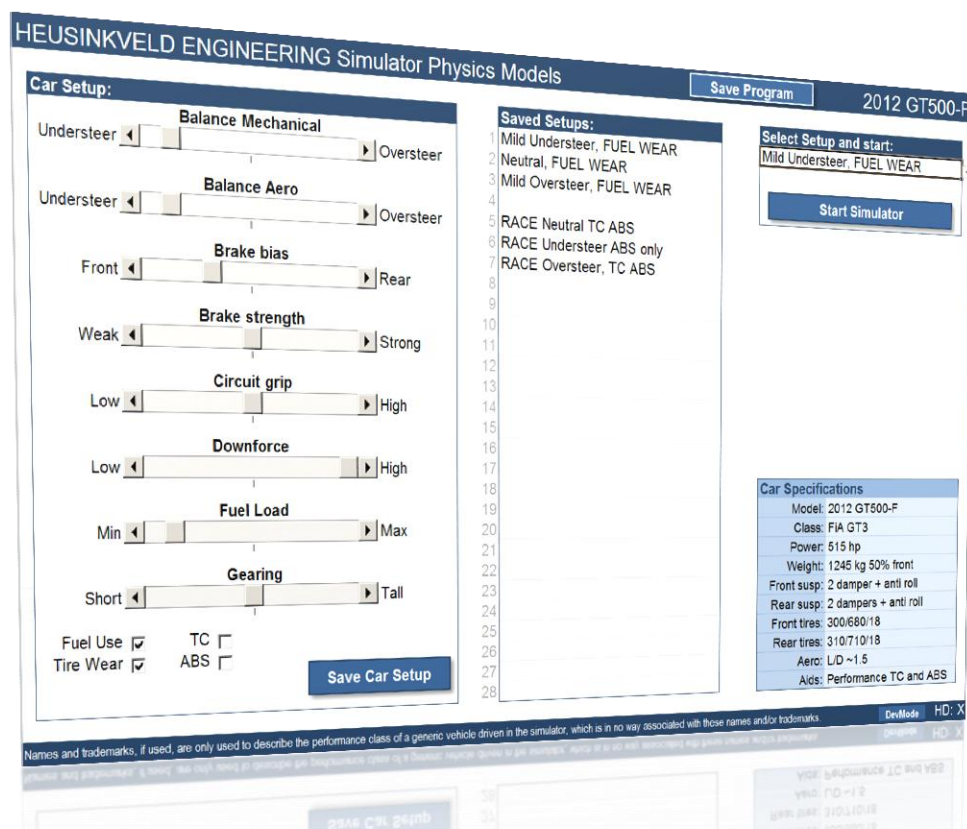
HEUSINKVELD ENGINEERING Simulator Physics Models

Save Program

2012 GT500-F

Car Setup:

Balance Mechanical
Understeer Oversteer

Balance Aero
Understeer Oversteer

Brake bias
Front Rear

Brake strength
Weak Strong

Circuit grip
Low High

Downforce
Low High

Fuel Load
Min Max

Gearing
Short Tall

Fuel Use ☑
Tire Wear ☑
TC ☐
ABS ☐

Save Car Setup

Saved Setups:
1 Mild Understeer, FUEL WEAR
2 Neutral, FUEL WEAR
3 Mild Oversteer, FUEL WEAR
4
5 RACE Neutral TC ABS
6 RACE Understeer ABS only
7 RACE Oversteer, TC ABS
8
9
10
11
12
13
14
15
16
17
18
19
20
21
22
23
24
25
26
27
28

Select Setup and start:
Mild Understeer, FUEL WEAR

Start Simulator

Car Specifications

| | |
|---|---|
| Model: | 2012 GT500-F |
| Class: | FIA GT3 |
| Power: | 515 hp |
| Weight: | 1245 kg 50% front |
| Front susp: | 2 damper + anti roll |
| Rear susp: | 2 dampers + anti roll |
| Front tires: | 300/680/18 |
| Rear tires: | 310/710/18 |
| Aero: | L/D ~1.5 |
| Aids: | Performance TC and ABS |

DevMode HD: X

Names and trademarks, if used, are only used to describe the performance class of a generic vehicle driven in the simulator, which is in no way associated with those names and/or trademarks.